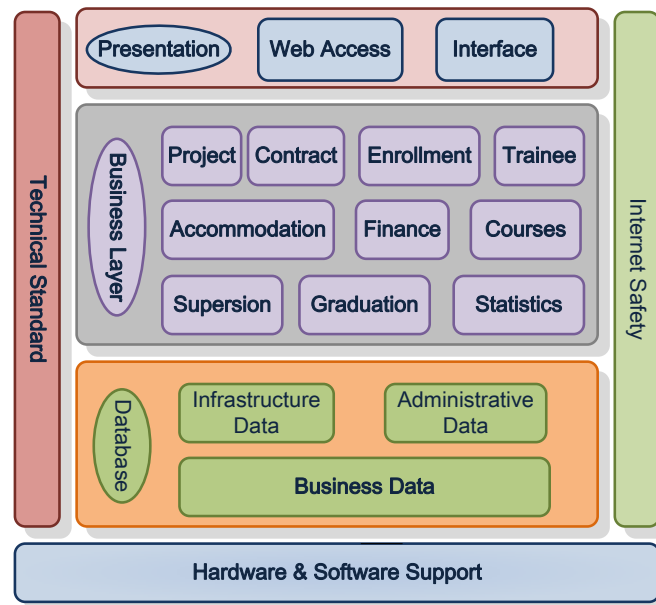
Technical Standard

Presentation

Web Access

Interface

Business Layer

Project

Contract

Enrollment

Trainee

Accommodation

Finance

Courses

Supersion

Graduation

Statistics

Database

Infrastructure Data

Administrative Data

Business Data

Internet Safety

Hardware & Software Support